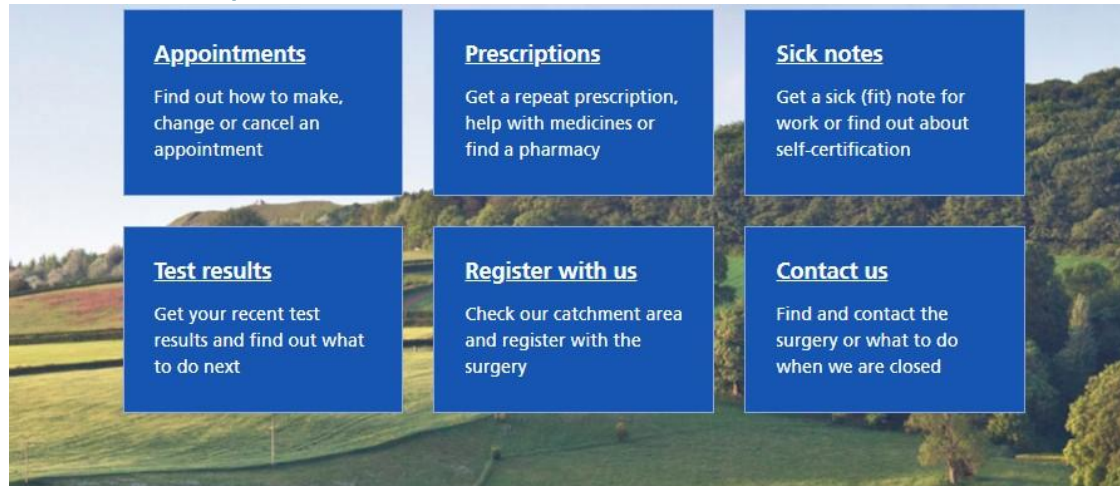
Appointments

Find out how to make, change or cancel an appointment

Prescriptions

Get a repeat prescription, help with medicines or find a pharmacy

Sick notes

Get a sick (fit) note for work or find out about self-certification

Test results

Get your recent test results and find out what to do next

Register with us

Check our catchment area and register with the surgery

Contact us

Find and contact the surgery or what to do when we are closed